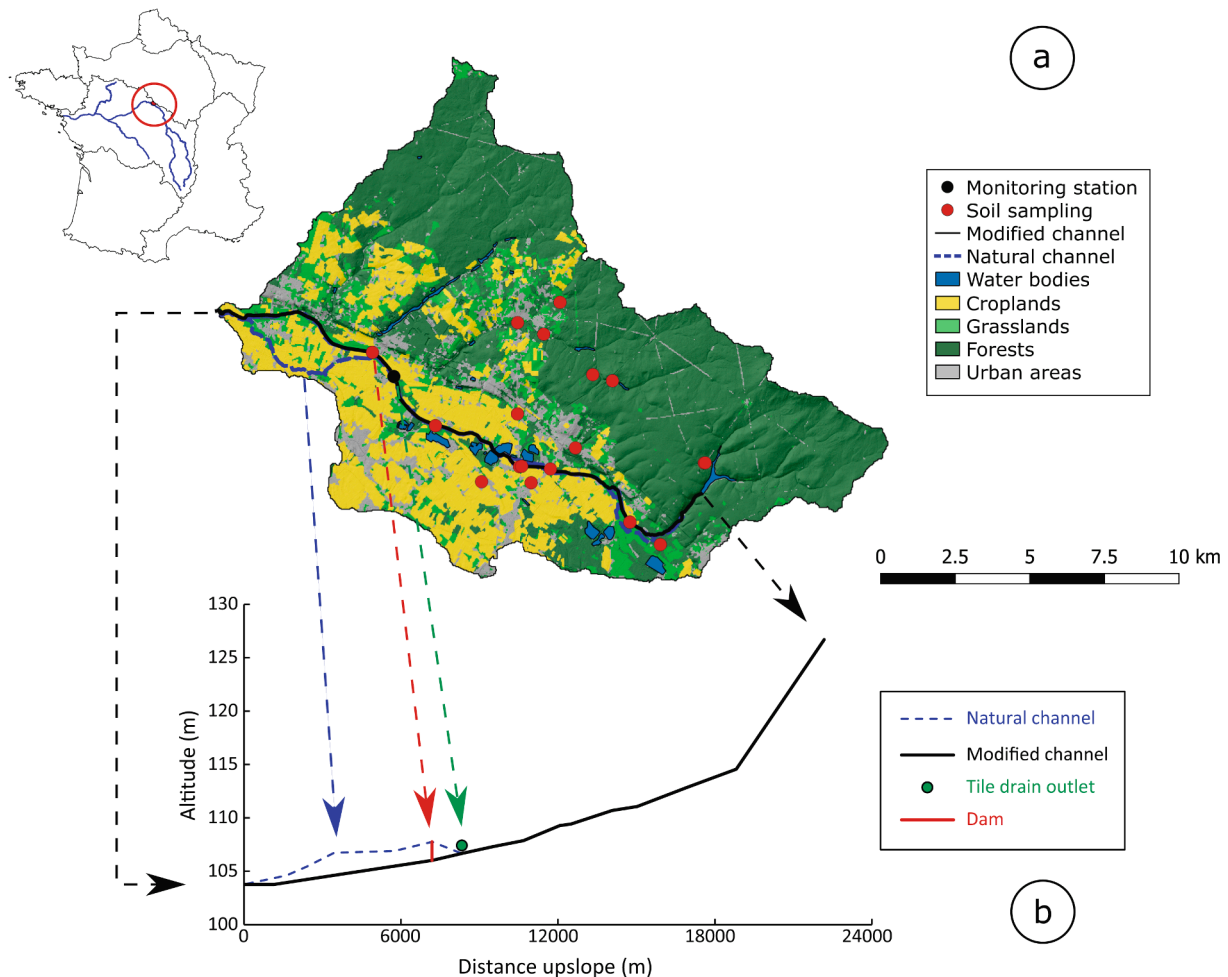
a

Monitoring station
Soil sampling
Modified channel
Natural channel
Water bodies
Croplands
Grasslands
Forests
Urban areas

0 2.5 5 7.5 10 km

130
125
120
115
110
105
100
Altitude (m)
0 6000 12000 18000 24000
Distance upslope (m)

Natural channel
Modified channel
Tile drain outlet
Dam

b